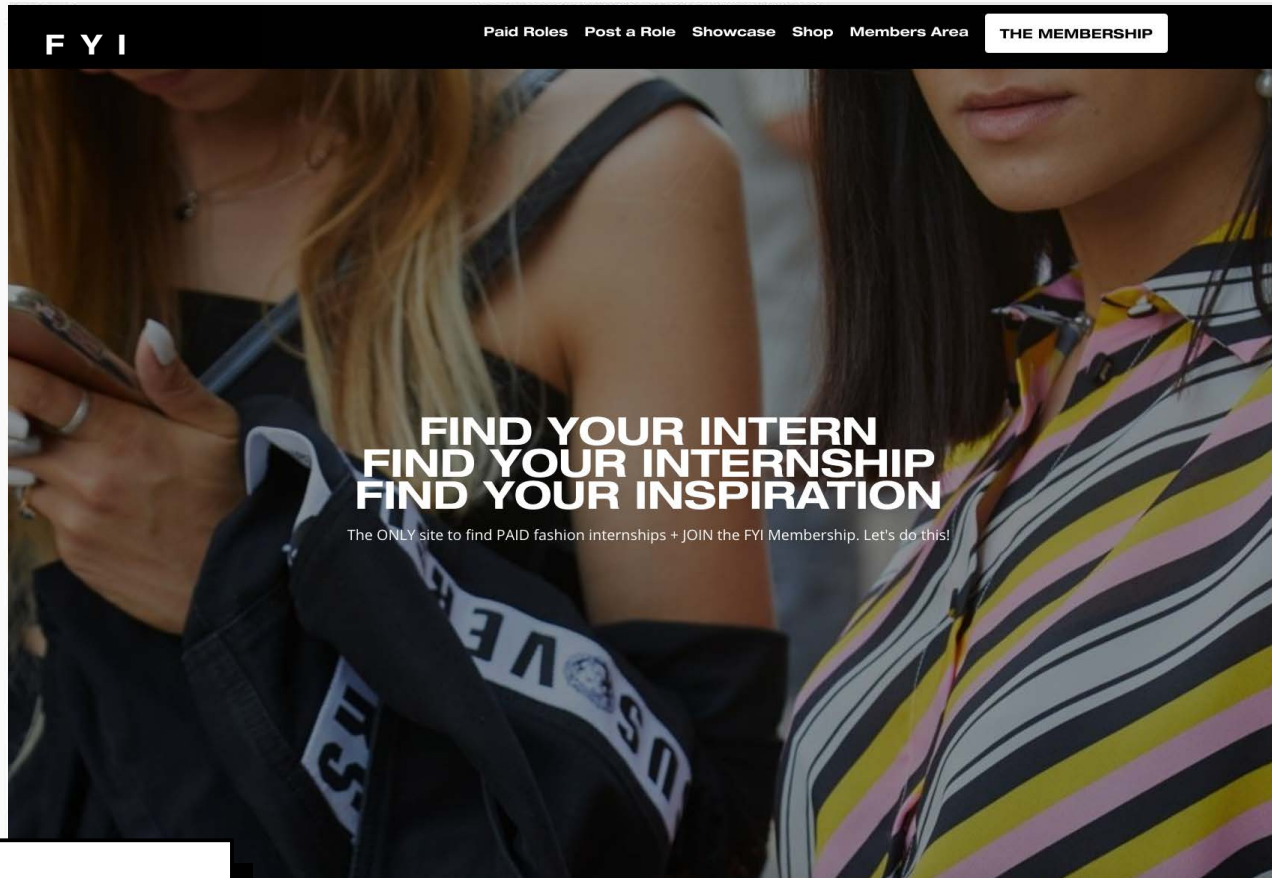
FYI

Paid Roles Post a Role Showcase Shop Members Area THE MEMBERSHIP

FIND YOUR INTERN
FIND YOUR INTERNSHIP
FIND YOUR INSPIRATION

The ONLY site to find PAID fashion internships + JOIN the FYI Membership. Let's do this!

VERSUS